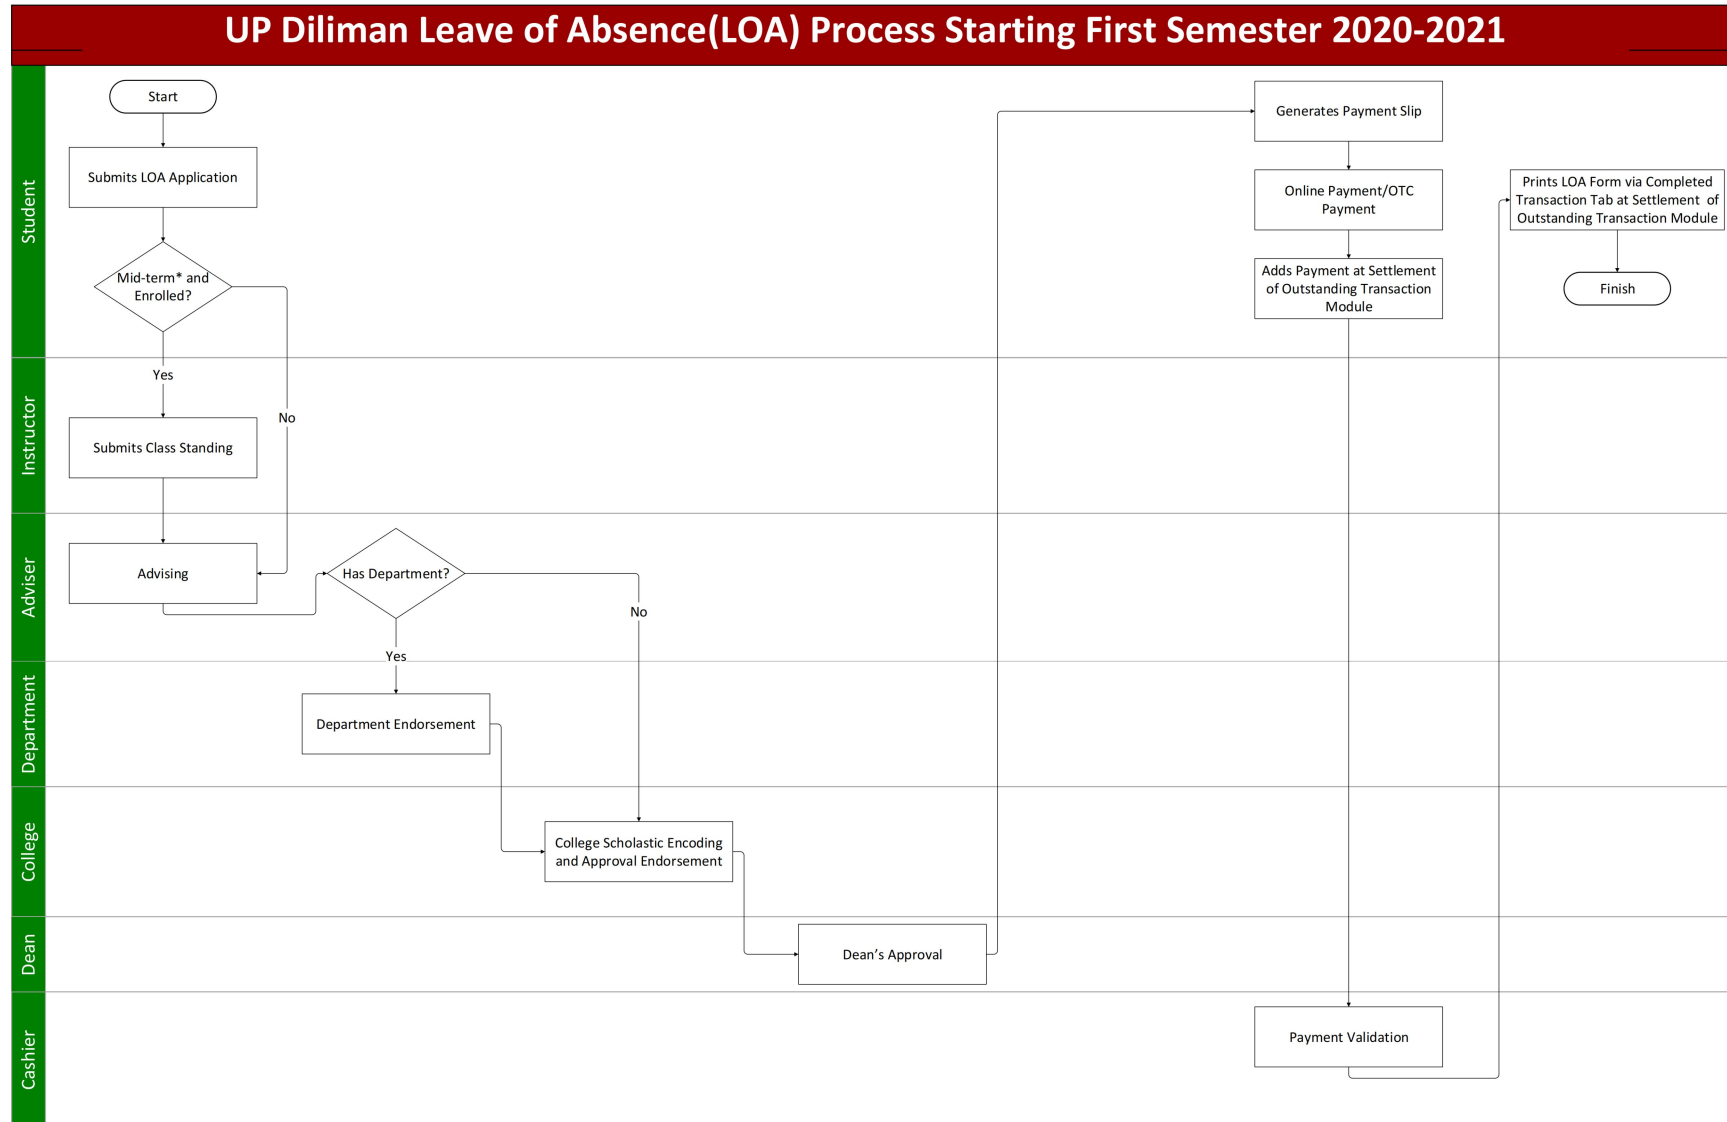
UP Diliman Leave of Absence(LOA) Process Starting First Semester 2020-2021

Student

Start

Submits LOA Application

Mid-term* and Enrolled?

Generates Payment Slip

Online Payment/OTC Payment

Adds Payment at Settlement of Outstanding Transaction Module

Prints LOA Form via Completed Transaction Tab at Settlement of Outstanding Transaction Module

Finish

Instructor

Yes

No

Submits Class Standing

Adviser

Advising

Has Department?

No

Yes

Department

Department Endorsement

College

College Scholastic Encoding and Approval Endorsement

Dean

Dean's Approval

Cashier

Payment Validation